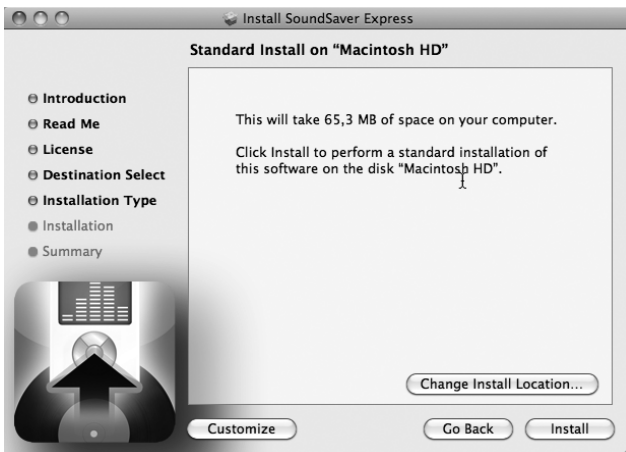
Install SoundSaver Express

Standard Install on "Macintosh HD"

Introduction
Read Me
License
Destination Select
Installation Type
Installation
Summary

This will take 65,3 MB of space on your computer.

Click Install to perform a standard installation of this software on the disk "Macintosh HD".

Change Install Location...

Customize

Go Back

Install